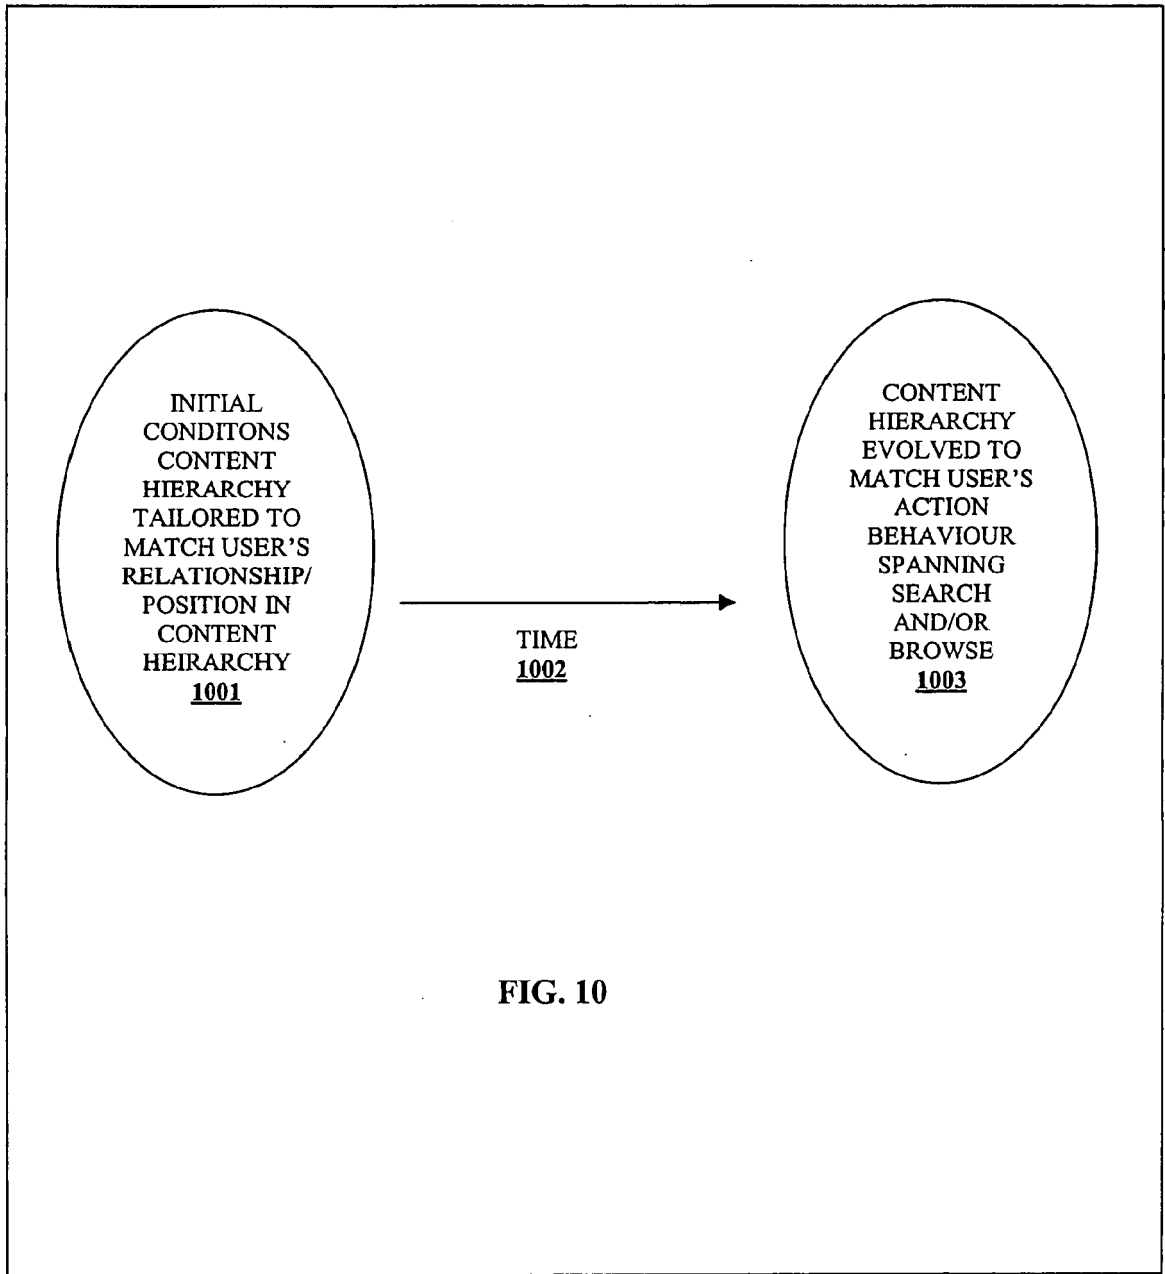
INITIAL CONDITONS CONTENT HIERARCHY TAILORED TO MATCH USER'S RELATIONSHIP/ POSITION IN CONTENT HEIRARCHY
1001

TIME
1002

CONTENT HIERARCHY EVOLVED TO MATCH USER'S ACTION BEHAVIOUR SPANNING SEARCH AND/OR BROWSE
1003

FIG. 10